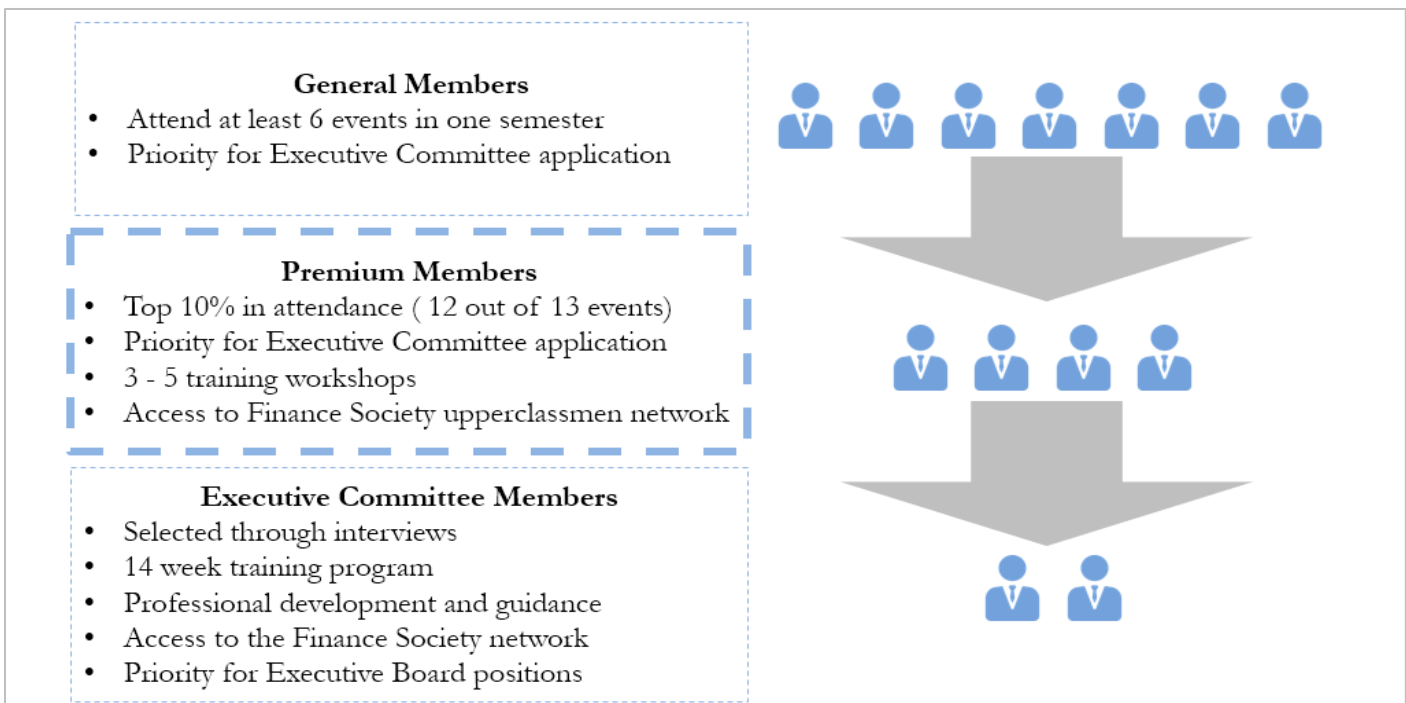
General Members

- Attend at least 6 events in one semester
- Priority for Executive Committee application

Premium Members

- Top 10% in attendance ( 12 out of 13 events)
- Priority for Executive Committee application
- 3 - 5 training workshops
- Access to Finance Society upperclassmen network

Executive Committee Members

- Selected through interviews
- 14 week training program
- Professional development and guidance
- Access to the Finance Society network
- Priority for Executive Board positions